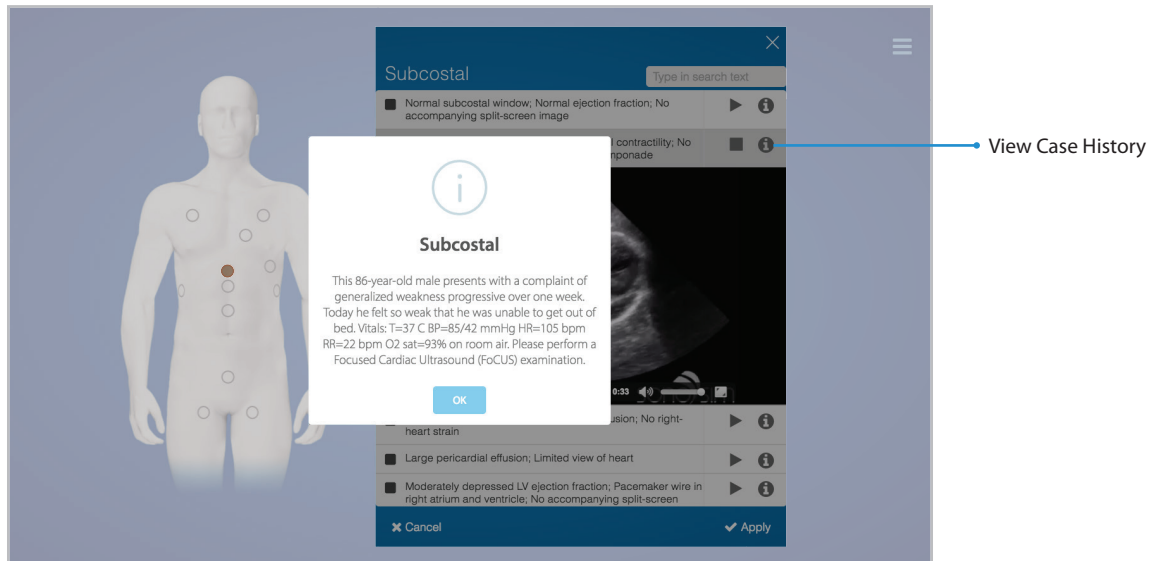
Subcostal

Type in search text

Normal subcostal window; Normal ejection fraction; No accompanying split-screen image

l contractility; No
mponade

Subcostal

This 86-year-old male presents with a complaint of generalized weakness progressive over one week. Today he felt so weak that he was unable to get out of bed. Vitals: T=37 C BP=85/42 mmHg HR=105 bpm RR=22 bpm O2 sat=93% on room air. Please perform a Focused Cardiac Ultrasound (FoCUS) examination.

OK

0:33

usion; No right-heart strain

Large pericardial effusion; Limited view of heart

Moderately depressed LV ejection fraction; Pacemaker wire in right atrium and ventricle; No accompanying split-screen

✖ Cancel

✔ Apply

View Case History